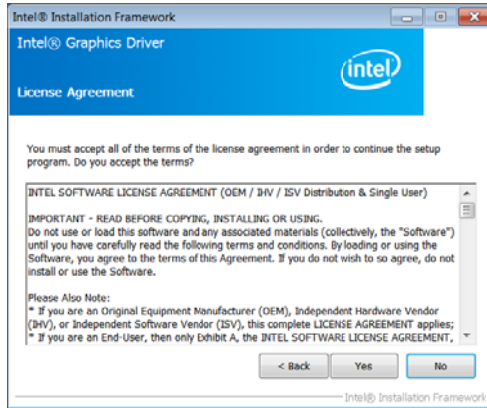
Intel® Installation Framework

Intel® Graphics Driver

intel

License Agreement

You must accept all of the terms of the license agreement in order to continue the setup program. Do you accept the terms?

INTEL SOFTWARE LICENSE AGREEMENT (OEM / IHV / ISV Distribution & Single User)

IMPORTANT - READ BEFORE COPYING, INSTALLING OR USING.
Do not use or load this software and any associated materials (collectively, the "Software") until you have carefully read the following terms and conditions. By loading or using the Software, you agree to the terms of this Agreement. If you do not wish to so agree, do not install or use the Software.

Please Also Note:
* If you are an Original Equipment Manufacturer (OEM), Independent Hardware Vendor (IHV), or Independent Software Vendor (ISV), this complete LICENSE AGREEMENT applies;
* If you are an End-User, then only Exhibit A, the INTEL SOFTWARE LICENSE AGREEMENT,

< Back Yes No

Intel® Installation Framework